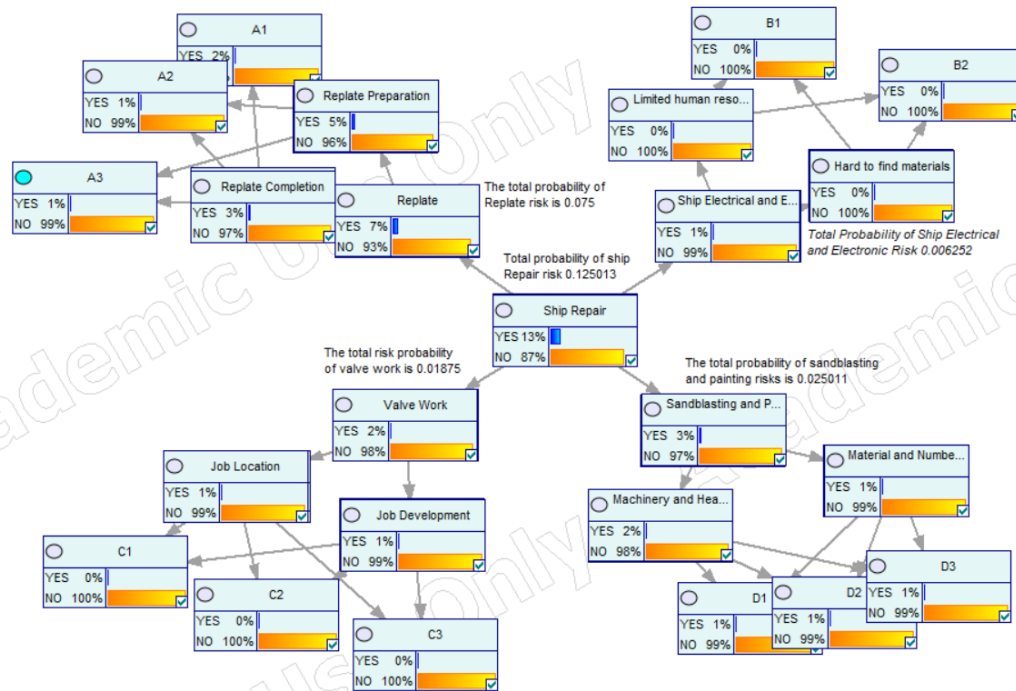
A1
YES 2%

A2
YES 1%
NO 99%

Replate Preparation
YES 5%
NO 96%

A3
YES 1%
NO 99%

Replate Completion
YES 3%
NO 97%

Replate
YES 7%
NO 93%

The total probability of Replate risk is 0.075

B1
YES 0%
NO 100%

B2
YES 0%
NO 100%

Limited human reso...
YES 0%
NO 100%

Hard to find materials
YES 0%
NO 100%

Ship Electrical and E...
YES 1%
NO 99%

Total Probability of Ship Electrical and Electronic Risk 0.006252

Total probability of ship Repair risk 0.125013

Ship Repair
YES 13%
NO 87%

The total risk probability of valve work is 0.01875

The total probability of sandblasting and painting risks is 0.025011

Valve Work
YES 2%
NO 98%

Sandblasting and P...
YES 3%
NO 97%

Job Location
YES 1%
NO 99%

Material and Numbe...
YES 1%
NO 99%

Job Development
YES 1%
NO 99%

Machinery and Hea...
YES 2%
NO 98%

C1
YES 0%
NO 100%

C2
YES 0%
NO 100%

C3
YES 0%
NO 100%

D1
YES 1%
NO 99%

D2
YES 1%
NO 99%

D3
YES 1%
NO 99%

Academic Use Only
Academic Use Only
Academic